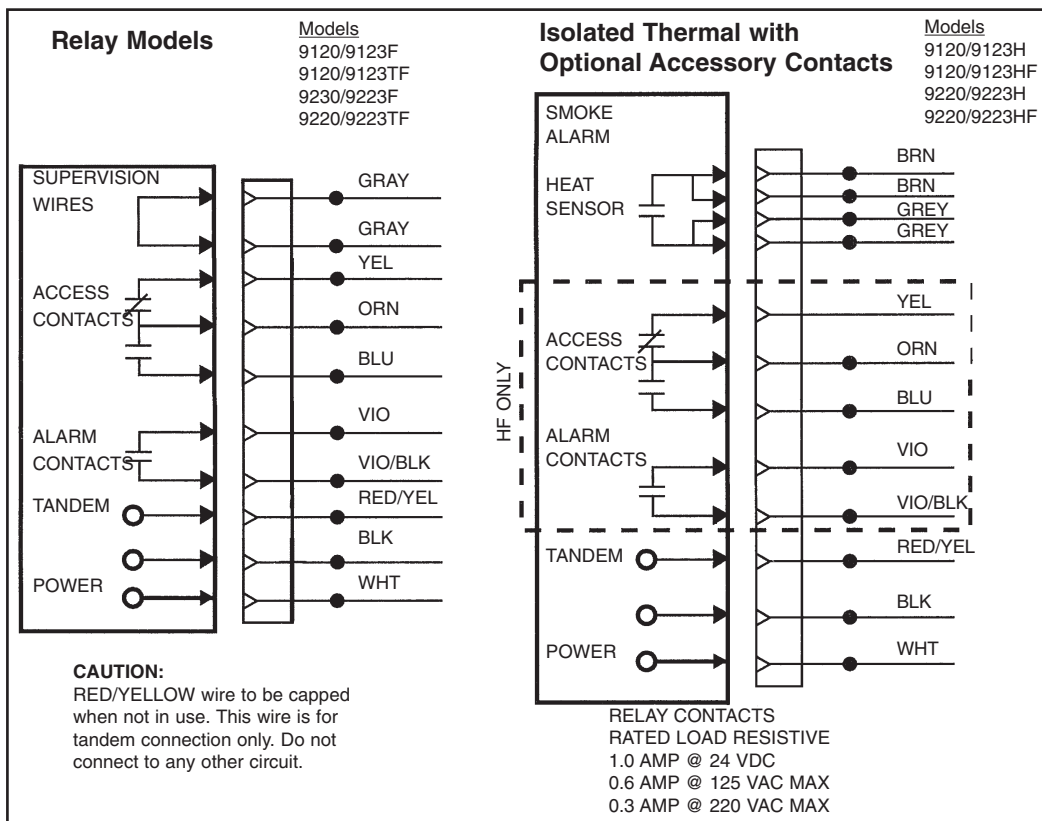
Relay Models

Models
9120/9123F
9120/9123TF
9230/9223F
9220/9223TF

SUPERVISION WIRES

ACCESS CONTACTS

ALARM CONTACTS

TANDEM

POWER

GRAY
GRAY
YEL
ORN
BLU
VIO
VIO/BLK
RED/YEL
BLK
WHT

CAUTION:
RED/YELLOW wire to be capped when not in use. This wire is for tandem connection only. Do not connect to any other circuit.

Isolated Thermal with Optional Accessory Contacts

Models
9120/9123H
9120/9123HF
9220/9223H
9220/9223HF

SMOKE ALARM

HEAT SENSOR

HF ONLY

ACCESS CONTACTS

ALARM CONTACTS

TANDEM

POWER

BRN
BRN
GREY
GREY
YEL
ORN
BLU
VIO
VIO/BLK
RED/YEL
BLK
WHT

RELAY CONTACTS
RATED LOAD RESISTIVE
1.0 AMP @ 24 VDC
0.6 AMP @ 125 VAC MAX
0.3 AMP @ 220 VAC MAX